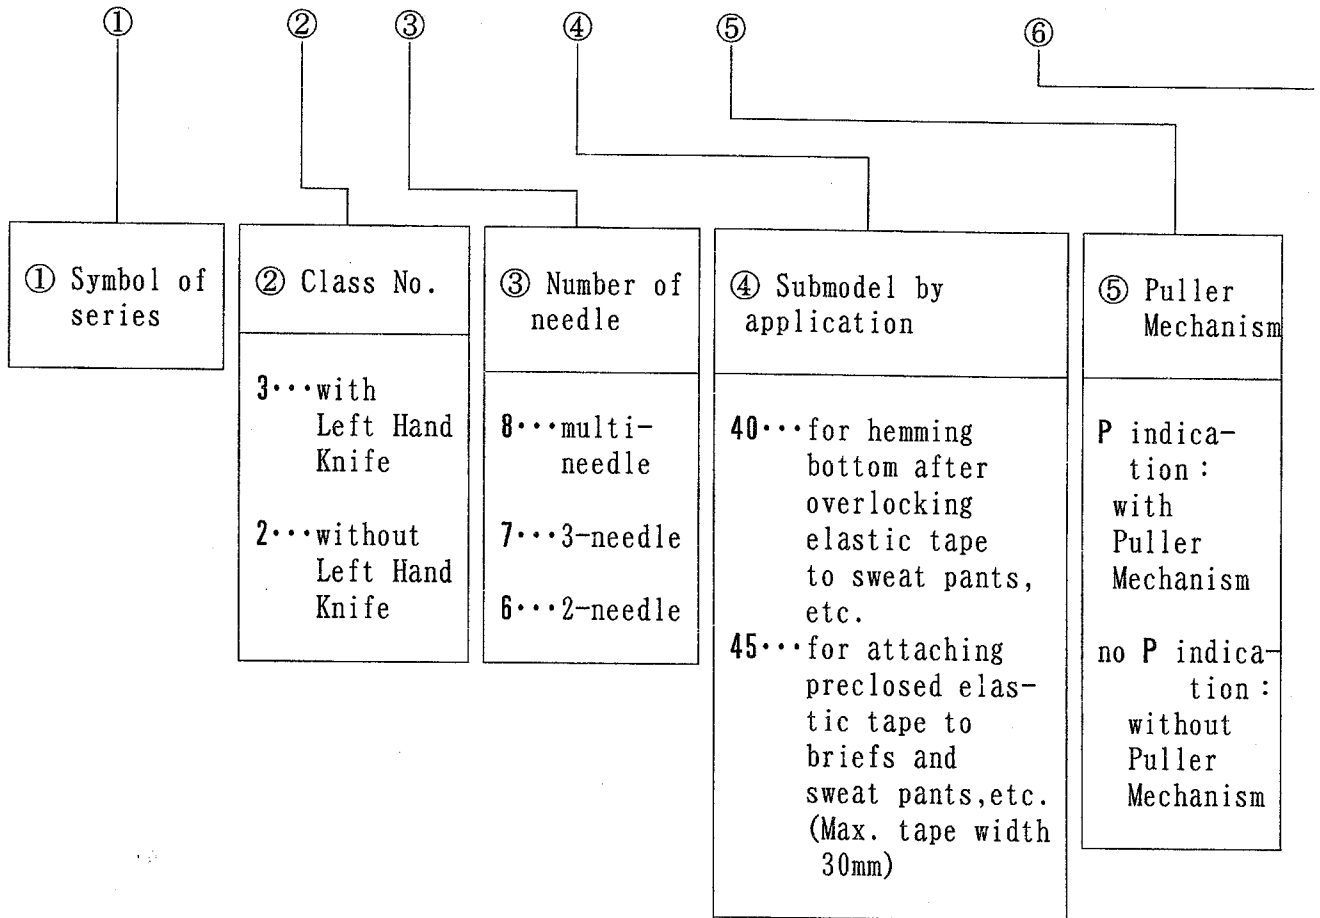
① ② ③ ④ ⑤ ⑥

① Symbol of series

② Class No.

3···with Left Hand Knife

2···without Left Hand Knife

③ Number of needle

8···multi-needle

7···3-needle

6···2-needle

④ Submodel by application

40···for hemming bottom after overlocking elastic tape to sweat pants, etc.
45···for attaching preclosed elastic tape to briefs and sweat pants,etc. (Max. tape width 30mm)

⑤ Puller Mechanism

P indication : with Puller Mechanism

no P indication : without Puller Mechanism